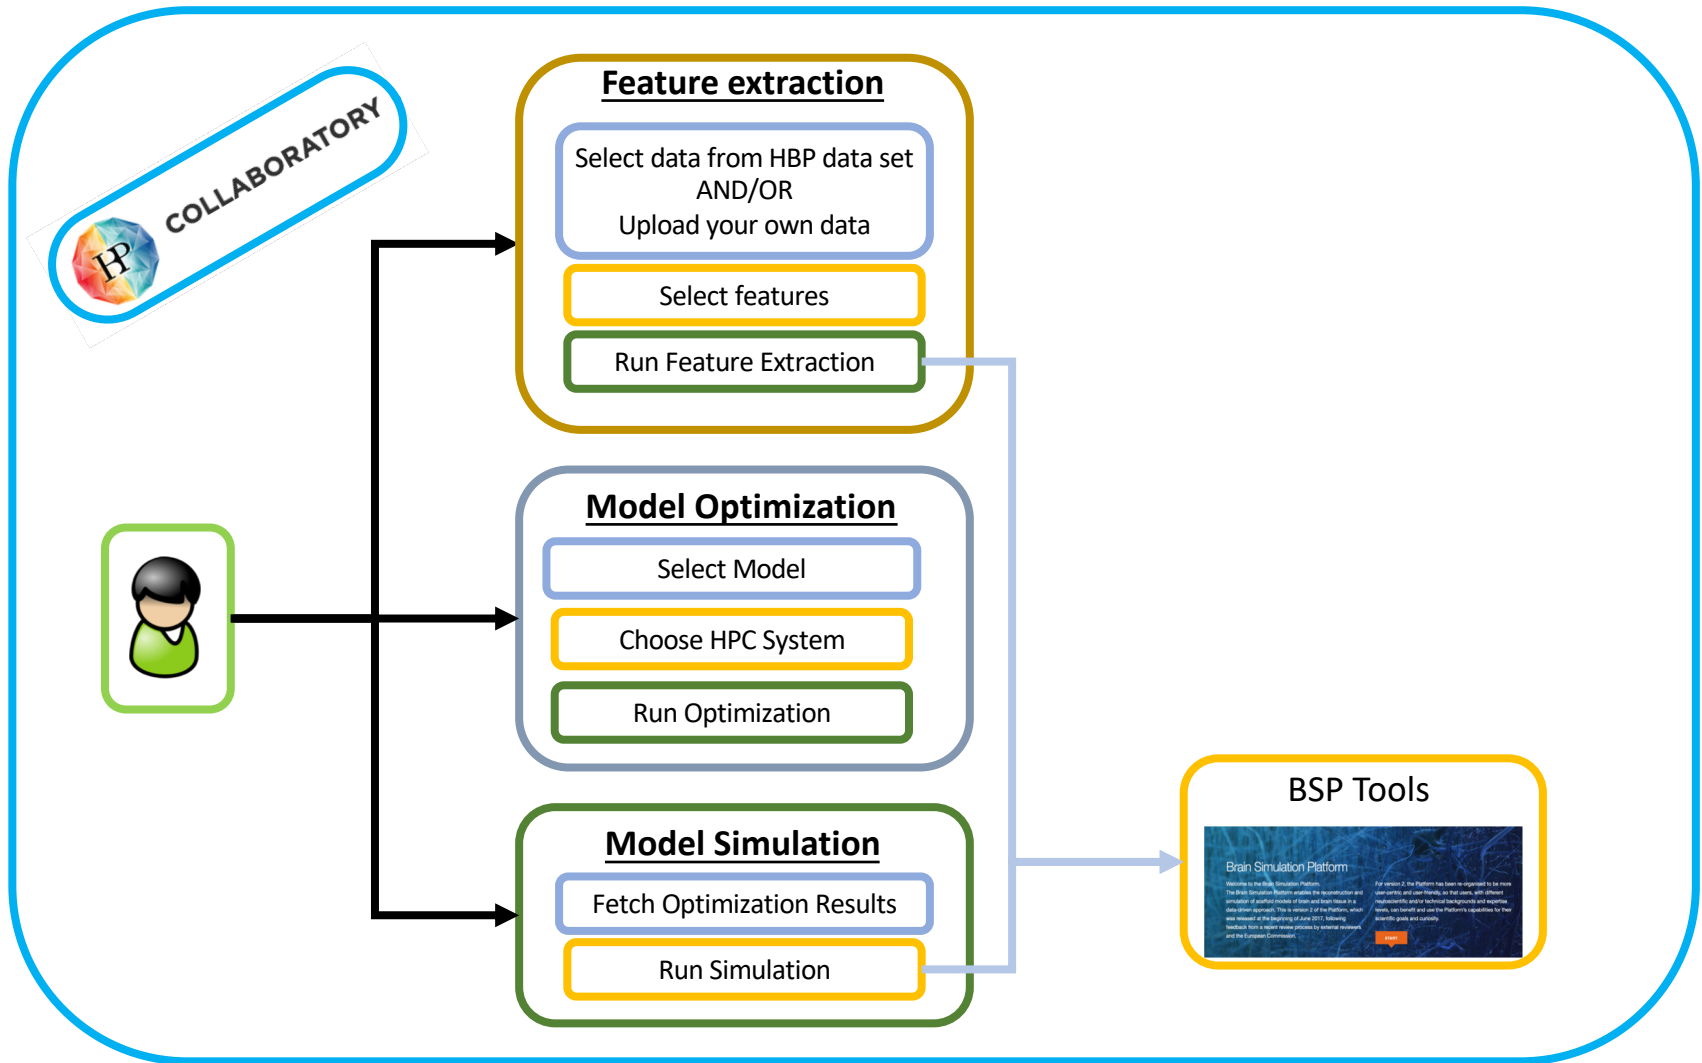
HBP COLLABORATORY

Feature extraction

Select data from HBP data set
AND/OR
Upload your own data

Select features

Run Feature Extraction

Model Optimization

Select Model

Choose HPC System

Run Optimization

Model Simulation

Fetch Optimization Results

Run Simulation

BSP Tools

Brain Simulation Platform

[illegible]

START